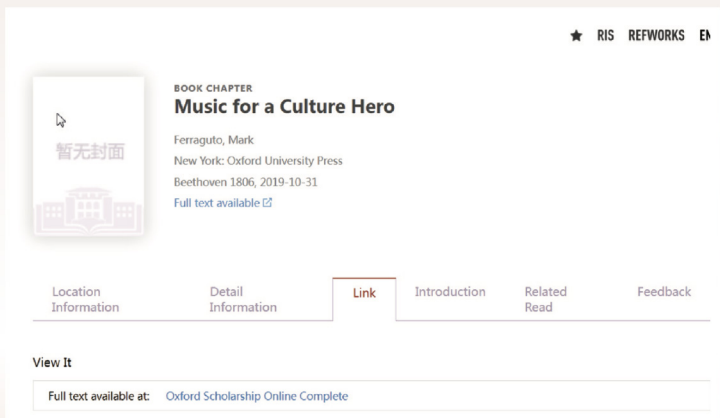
RIS REFWORKS EN

暂无封面

BOOK CHAPTER
Music for a Culture Hero

Ferraguto, Mark
New York: Oxford University Press
Beethoven 1806, 2019-10-31
Full text available

Location Information | Detail Information | Link | Introduction | Related Read | Feedback

View It

Full text available at: Oxford Scholarship Online Complete